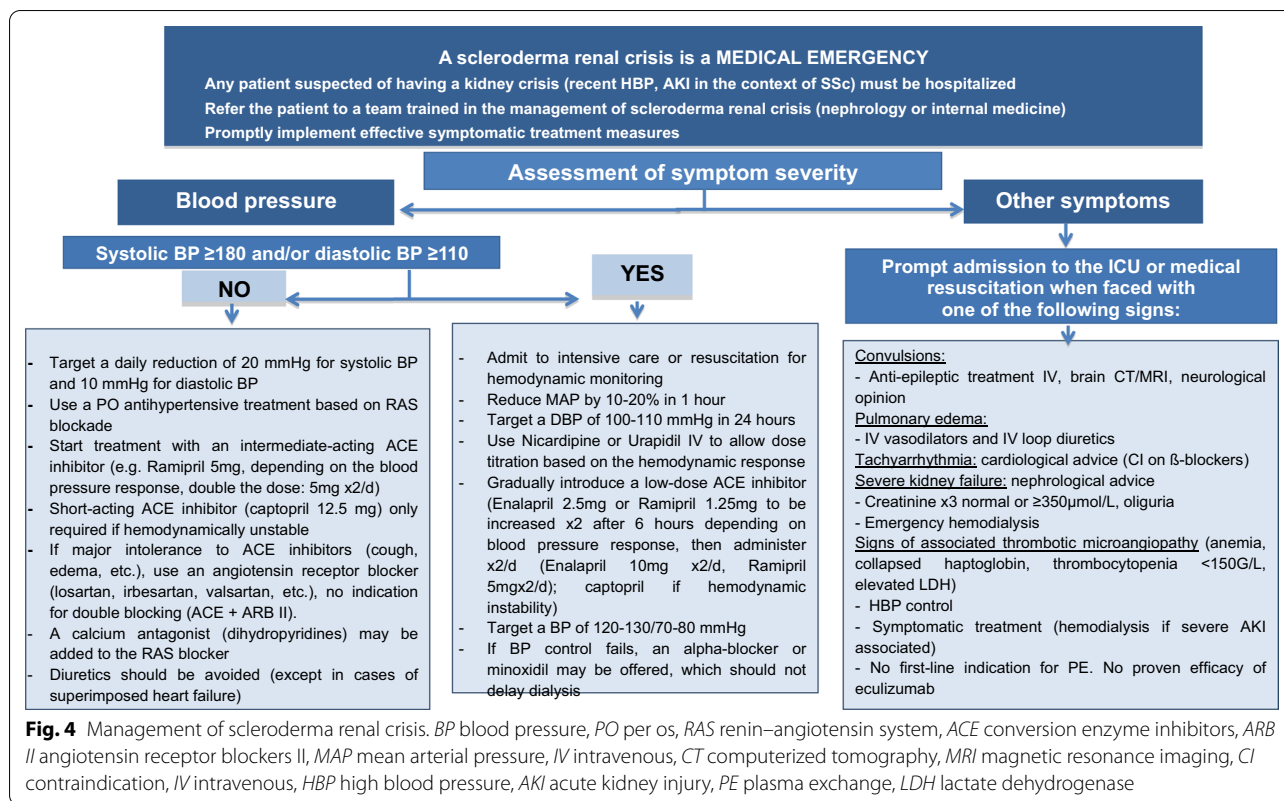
A scleroderma renal crisis is a MEDICAL EMERGENCY
Any patient suspected of having a kidney crisis (recent HBP, AKI in the context of SSc) must be hospitalized
Refer the patient to a team trained in the management of scleroderma renal crisis (nephrology or internal medicine)
Promptly implement effective symptomatic treatment measures

Assessment of symptom severity

Blood pressure

Other symptoms

Systolic BP ≥180 and/or diastolic BP ≥110

NO

YES

Prompt admission to the ICU or medical resuscitation when faced with one of the following signs:

- Target a daily reduction of 20 mmHg for systolic BP and 10 mmHg for diastolic BP
- Use a PO antihypertensive treatment based on RAS blockade
- Start treatment with an intermediate-acting ACE inhibitor (e.g. Ramipril 5mg, depending on the blood pressure response, double the dose: 5mg x2/d)
- Short-acting ACE inhibitor (captopril 12.5 mg) only required if hemodynamically unstable
- If major intolerance to ACE inhibitors (cough, edema, etc.), use an angiotensin receptor blocker (losartan, irbesartan, valsartan, etc.), no indication for double blocking (ACE + ARB II).
- A calcium antagonist (dihydropyridines) may be added to the RAS blocker
- Diuretics should be avoided (except in cases of superimposed heart failure)

- Admit to intensive care or resuscitation for hemodynamic monitoring
- Reduce MAP by 10-20% in 1 hour
- Target a DBP of 100-110 mmHg in 24 hours
- Use Nicardipine or Urapidil IV to allow dose titration based on the hemodynamic response
- Gradually introduce a low-dose ACE inhibitor (Enalapril 2.5mg or Ramipril 1.25mg to be increased x2 after 6 hours depending on blood pressure response, then administer x2/d (Enalapril 10mg x2/d, Ramipril 5mgx2/d); captopril if hemodynamic instability)
- Target a BP of 120-130/70-80 mmHg
- If BP control fails, an alpha-blocker or minoxidil may be offered, which should not delay dialysis

Convulsions:
- Anti-epileptic treatment IV, brain CT/MRI, neurological opinion
Pulmonary edema:
- IV vasodilators and IV loop diuretics
Tachyarrhythmia: cardiological advice (CI on ß-blockers)
Severe kidney failure: nephrological advice
- Creatinine x3 normal or ≥350μmol/L, oliguria
- Emergency hemodialysis
Signs of associated thrombotic microangiopathy (anemia, collapsed haptoglobin, thrombocytopenia <150G/L, elevated LDH)
- HBP control
- Symptomatic treatment (hemodialysis if severe AKI associated)
- No first-line indication for PE. No proven efficacy of eculizumab

Fig. 4 Management of scleroderma renal crisis. BP blood pressure, PO per os, RAS renin–angiotensin system, ACE conversion enzyme inhibitors, ARB II angiotensin receptor blockers II, MAP mean arterial pressure, IV intravenous, CT computerized tomography, MRI magnetic resonance imaging, CI contraindication, IV intravenous, HBP high blood pressure, AKI acute kidney injury, PE plasma exchange, LDH lactate dehydrogenase